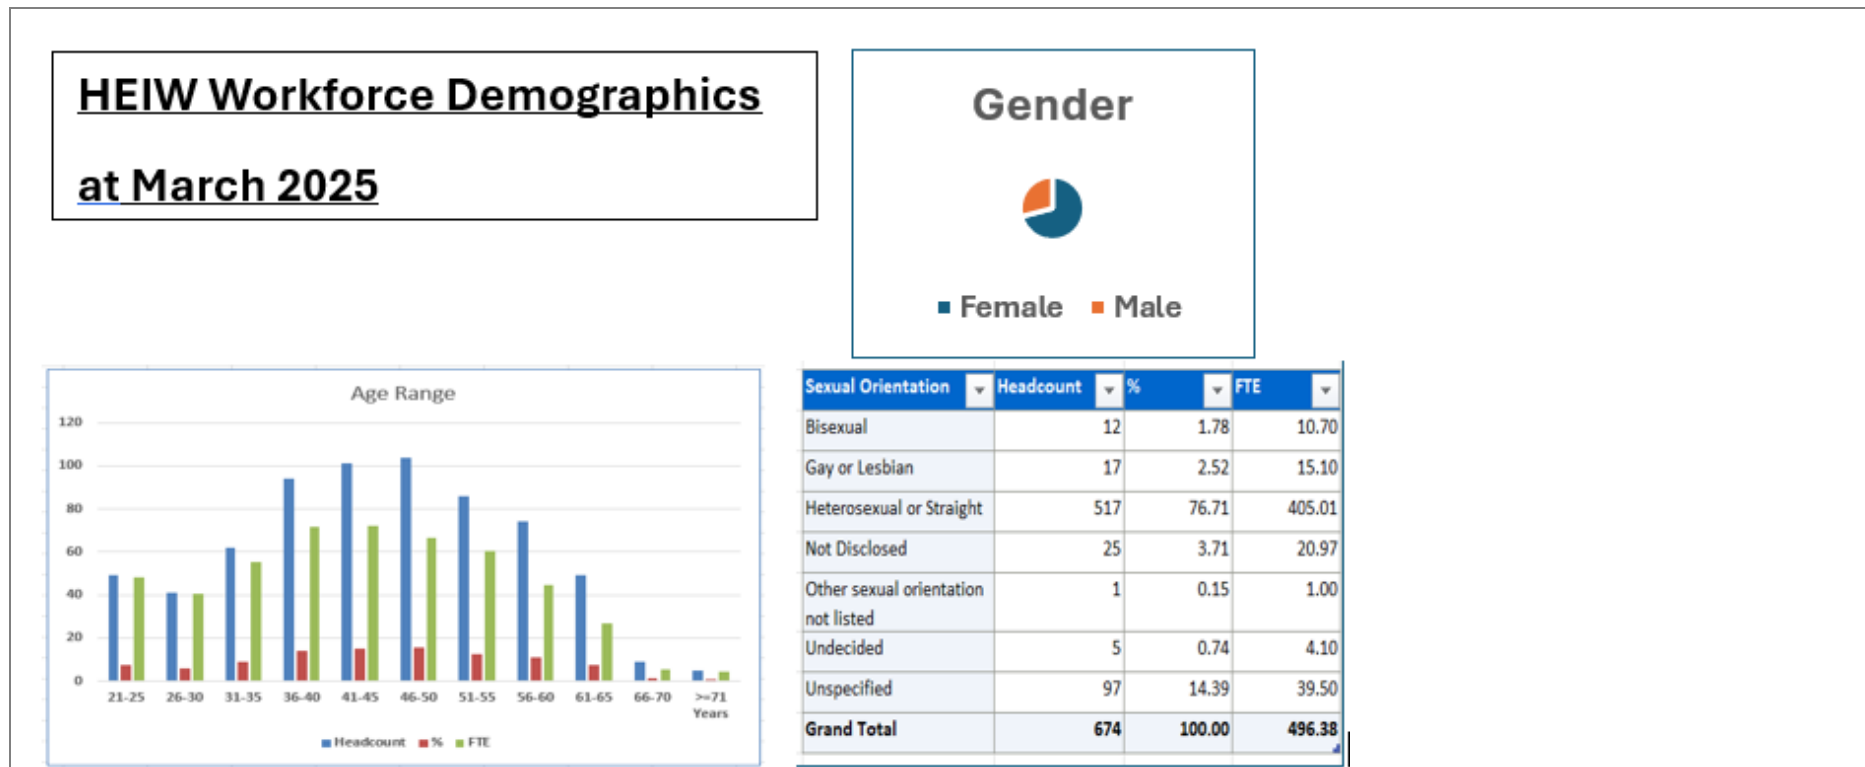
HEIW Workforce Demographics

at March 2025

Gender

Female Male

Age Range

120
100
80
60
40
20
0

21-25 26-30 31-35 36-40 41-45 46-50 51-55 56-60 61-65 66-70 >=71 Years

Headcount % FTE

| Sexual Orientation | Headcount | % | FTE |
|---|---|---|---|
| Bisexual | 12 | 1.78 | 10.70 |
| Gay or Lesbian | 17 | 2.52 | 15.10 |
| Heterosexual or Straight | 517 | 76.71 | 405.01 |
| Not Disclosed | 25 | 3.71 | 20.97 |
| Other sexual orientation not listed | 1 | 0.15 | 1.00 |
| Undecided | 5 | 0.74 | 4.10 |
| Unspecified | 97 | 14.39 | 39.50 |
| Grand Total | 674 | 100.00 | 496.38 |